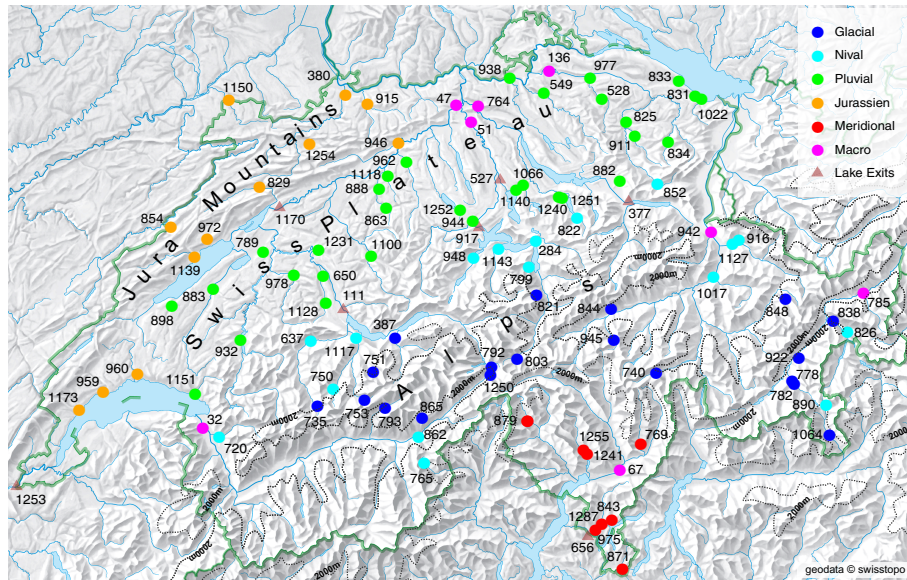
Glacial
Nival
Pluvial
Jurassien
Meridional
Macro
Lake Exits

Jura Mountains
Swiss Plateau
Alps

1150
380
915
938
136
977
833
549
528
831
1022
47
764
51
946
825
1254
962
911
834
829
1118
527
1066
882
888
852
1140
1240
1251
1170
863
1252
377
854
972
944
822
942
916
917
1231
1100
789
1127
948
1143
284
1139
978
650
799
2000m
1017
883
821
111
898
844
848
785
1128
838
387
826
932
637
1117
945
751
792
803
922
960
740
959
750
1250
1151
778
1173
753
865
782
890
735
793
32
862
879
1064
720
1255
769
1241
67
765
843
1287
975
656
871
1253
2000m
geodata © swisstopo